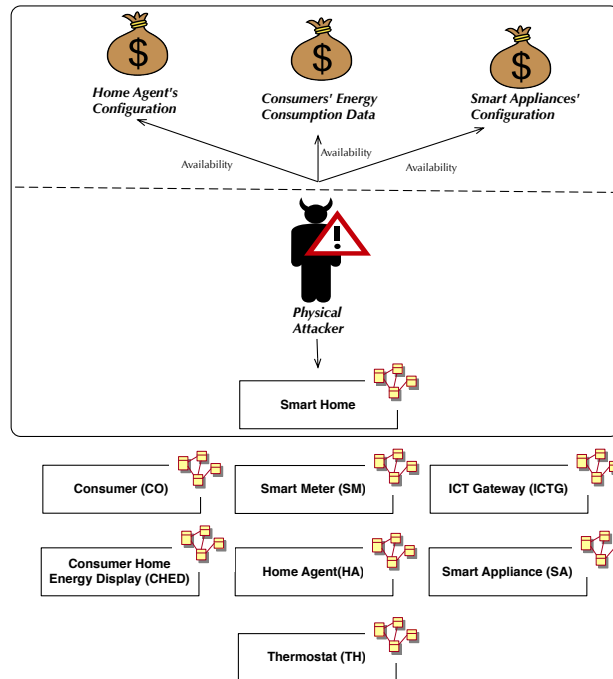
$

Home Agent's Configuration

$

Consumers' Energy Consumption Data

$

Smart Appliances' Configuration

Availability

Availability

Availability

Physical Attacker

Smart Home

Consumer (CO)

Smart Meter (SM)

ICT Gateway (ICTG)

Consumer Home Energy Display (CHED)

Home Agent(HA)

Smart Appliance (SA)

Thermostat (TH)